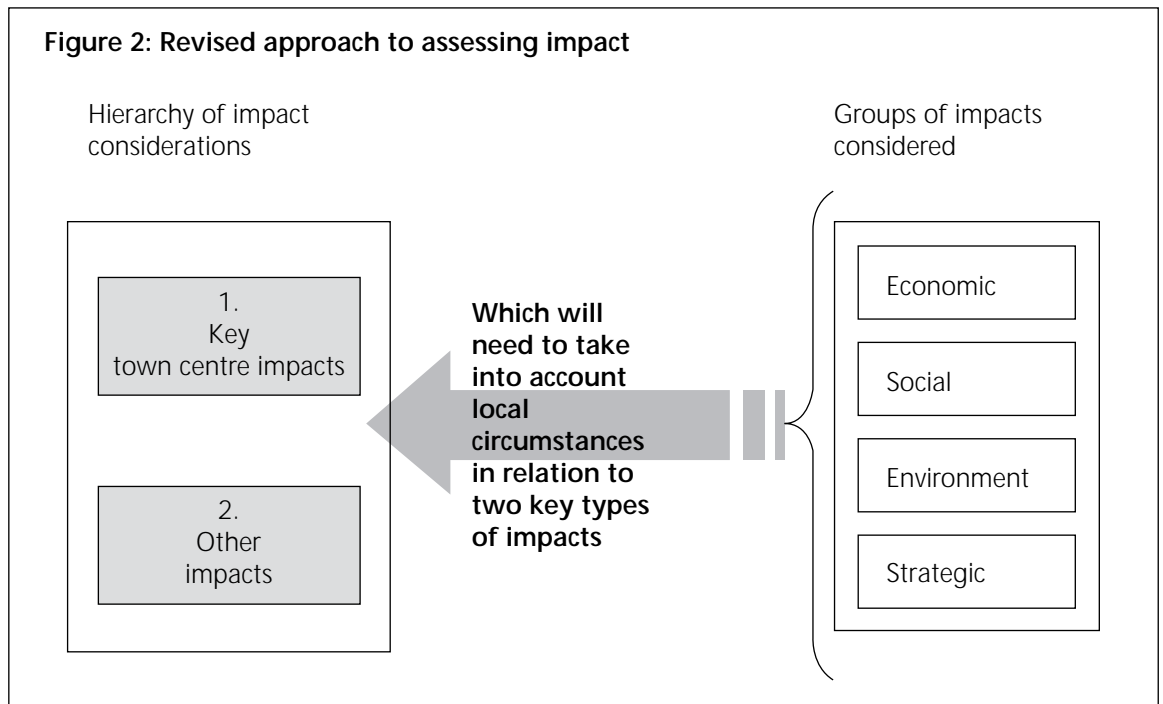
Figure 2: Revised approach to assessing impact

Hierarchy of impact considerations

Groups of impacts considered

1.
Key
town centre impacts

2.
Other
impacts

Which will need to take into account local circumstances in relation to two key types of impacts

Economic

Social

Environment

Strategic